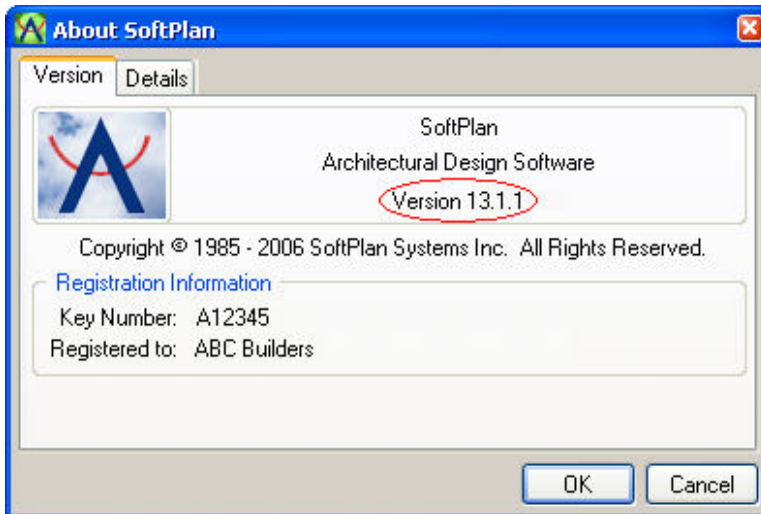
About SoftPlan

Version Details

SoftPlan
Architectural Design Software
Version 13.1.1

Copyright © 1985 - 2006 SoftPlan Systems Inc. All Rights Reserved.

Registration Information
Key Number: A12345
Registered to: ABC Builders

OK Cancel